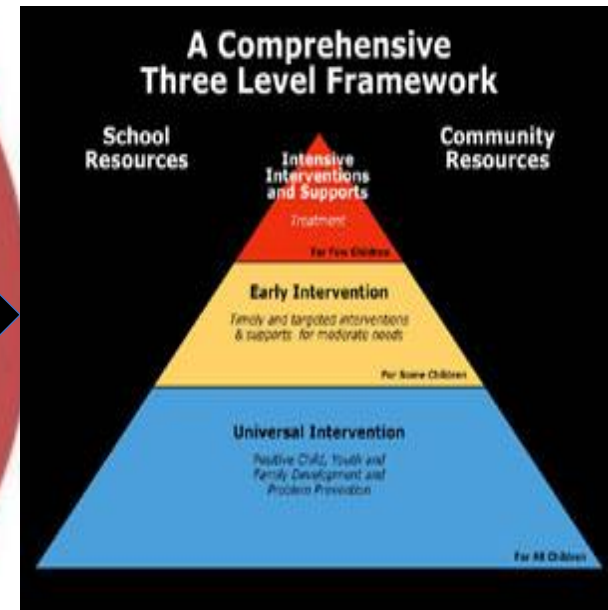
A Comprehensive Three Level Framework

School Resources

Community Resources

Intensive Interventions and Supports

Treatment

For Few Children

Early Intervention

Family and targeted interventions & supports for moderate needs

For Some Children

Universal Intervention

Positive Child, Youth and Family Development and Problem Prevention

For All Children